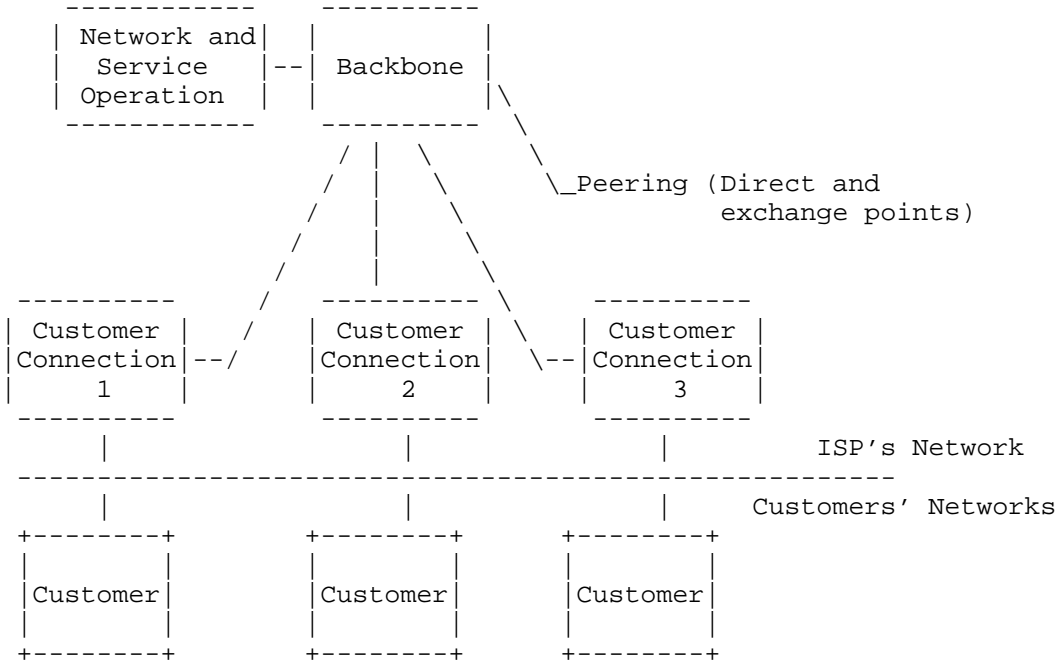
Network and Service Operation

Backbone

Peering (Direct and exchange points)

Customer Connection 1

Customer Connection 2

Customer Connection 3

ISP’s Network

Customers’ Networks

Customer

Customer

Customer